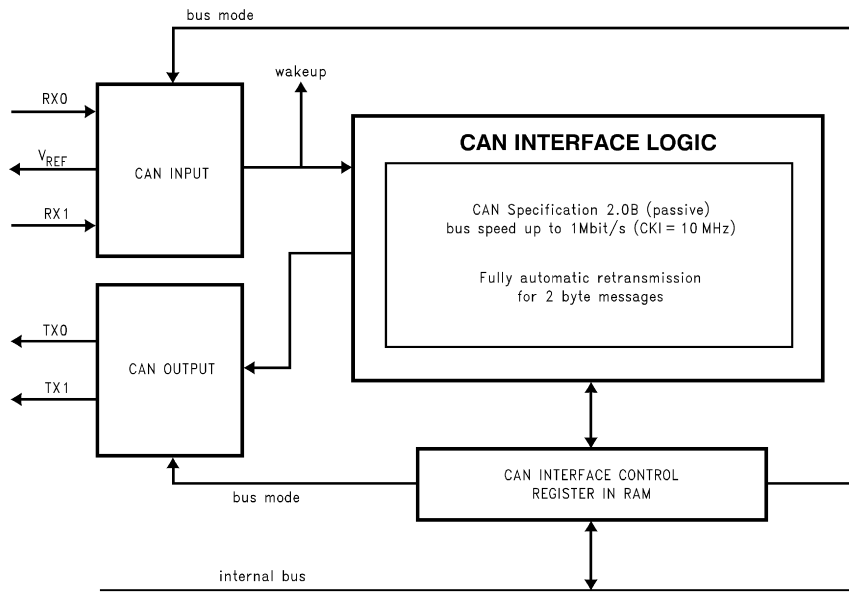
bus mode

wakeup

RX0

$V_{REF}$

RX1

CAN INPUT

CAN INTERFACE LOGIC

CAN Specification 2.0B (passive)
bus speed up to 1Mbit/s (CKI = 10 MHz)

Fully automatic retransmission
for 2 byte messages

TX0

TX1

CAN OUTPUT

CAN INTERFACE CONTROL
REGISTER IN RAM

bus mode

internal bus